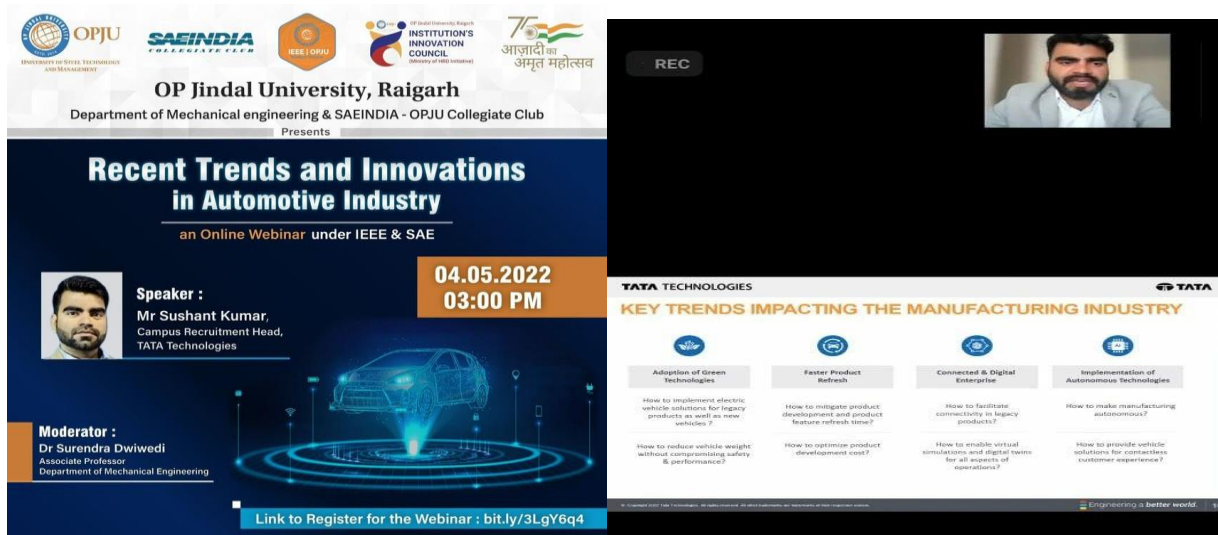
OPJU
UNIVERSITY OF STEEL TECHNOLOGY AND MANAGEMENT

SAEINDIA COLLEGIATE CLUB

IEEE | OPJU

INSTITUTION'S INNOVATION COUNCIL
(Ministry of HRD Initiative)

75 आज़ादी का अमृत महोत्सव

OP Jindal University, Raigarh

Department of Mechanical engineering & SAEINDIA - OPJU Collegiate Club

Presents

Recent Trends and Innovations in Automotive Industry

an Online Webinar under IEEE & SAE

04.05.2022
03:00 PM

Speaker :
Mr Sushant Kumar,
Campus Recruitment Head,
TATA Technologies

Moderator :
Dr Surendra Dwiwedi
Associate Professor
Department of Mechanical Engineering

Link to Register for the Webinar : bit.ly/3LgY6q4

REC

TATA TECHNOLOGIES

TATA

KEY TRENDS IMPACTING THE MANUFACTURING INDUSTRY

| Adoption of Green Technologies | Faster Product Refresh | Connected & Digital Enterprise | Implementation of Autonomous Technologies |
|---|---|---|---|
| How to implement electric vehicle solutions for legacy products as well as new vehicles ? | How to mitigate product development and product feature refresh time? | How to facilitate connectivity in legacy products? | How to make manufacturing autonomous? |
| How to reduce vehicle weight without compromising safety & performance? | How to optimize product development cost? | How to enable virtual simulations and digital twins for all aspects of operations? | How to provide vehicle solutions for contactless customer experience? |

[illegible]

Engineering a better world.